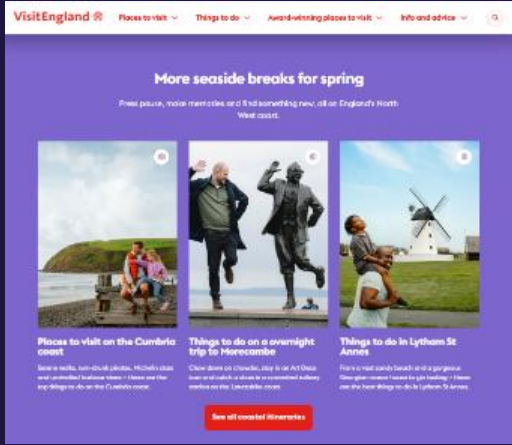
VisitEngland

Places to visit

Things to do

Award-winning places to visit

Info and advice

More seaside breaks for spring

Press pause, make memories and find something new, all on England's North West coast.

Places to visit on the Cumbria coast

Serene walks, sun-drunk photos, Michelin stars and unrivalled balcony views – these are the top things to do on the Cumbria coast.

Things to do on a overnight trip to Morecambe

Chow down on chowder, stay in an Art Deco icon or catch a show in a converted railway station on the Lancashire coast.

Things to do in Lytham St Annes

From a vast sandy beach and a gorgeous Georgian manor house to gin tasting – these are the best things to do in Lytham St Annes.

See all coastal itineraries